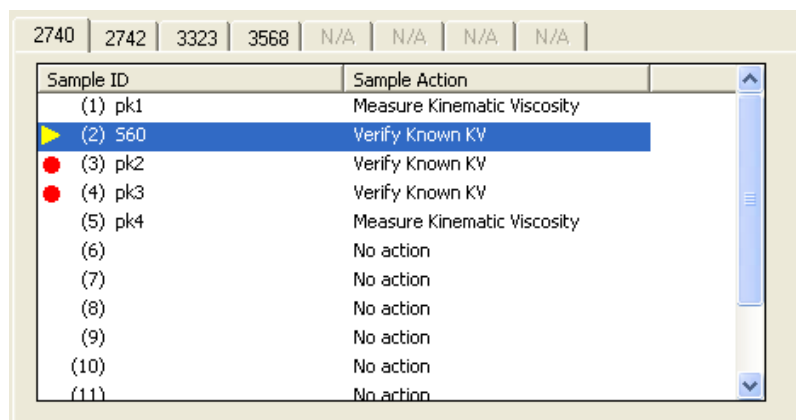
2740 | 2742 | 3323 | 3568 | N/A | N/A | N/A | N/A

| Sample ID | Sample Action |
|---|---|
| (1) pk1 | Measure Kinematic Viscosity |
| (2) S60 | Verify Known KV |
| (3) pk2 | Verify Known KV |
| (4) pk3 | Verify Known KV |
| (5) pk4 | Measure Kinematic Viscosity |
| (6) | No action |
| (7) | No action |
| (8) | No action |
| (9) | No action |
| (10) | No action |
| (11) | No action |